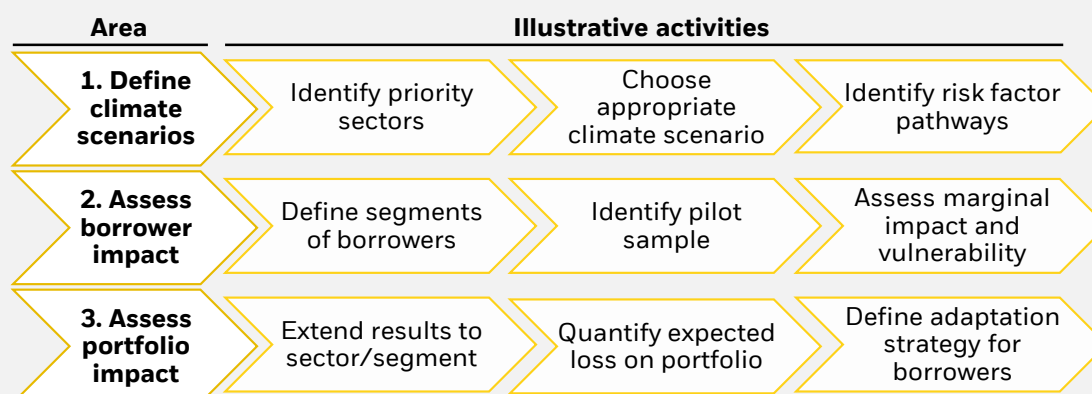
| Area | Illustrative activities | | |
|---|---|---|---|
| 1. Define climate scenarios | Identify priority sectors | Choose appropriate climate scenario | Identify risk factor pathways |
| 2. Assess borrower impact | Define segments of borrowers | Identify pilot sample | Assess marginal impact and vulnerability |
| 3. Assess portfolio impact | Extend results to sector/segment | Quantify expected loss on portfolio | Define adaptation strategy for borrowers |